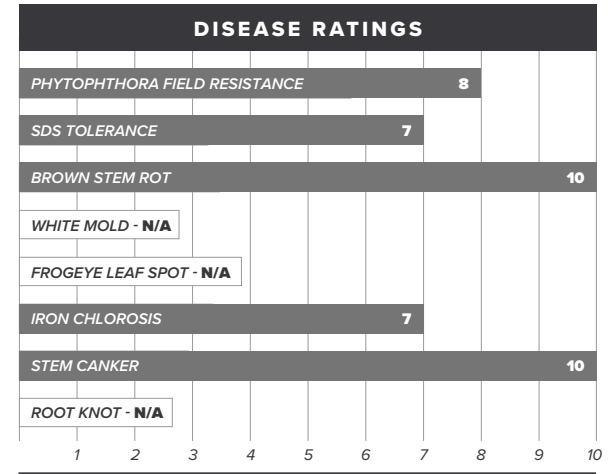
DISEASE RATINGS

PHYTOPHTHORA FIELD RESISTANCE 8

SDS TOLERANCE 7

BROWN STEM ROT 10

WHITE MOLD - N/A

FROGEYE LEAF SPOT - N/A

IRON CHLOROSIS 7

STEM CANKER 10

ROOT KNOT - N/A

1 2 3 4 5 6 7 8 9 10